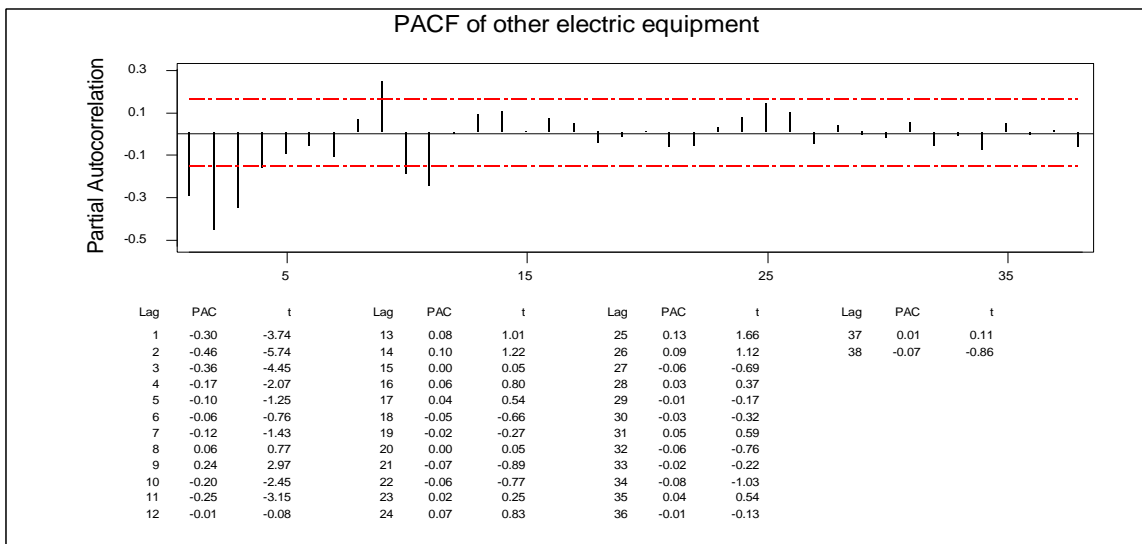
PACF of other electric equipment

Partial Autocorrelation

0.3
0.1
-0.1
-0.3
-0.5

5
15
25
35

| Lag | PAC | t |
|---|---|---|
| 1 | -0.30 | -3.74 |
| 2 | -0.46 | -5.74 |
| 3 | -0.36 | -4.45 |
| 4 | -0.17 | -2.07 |
| 5 | -0.10 | -1.25 |
| 6 | -0.06 | -0.76 |
| 7 | -0.12 | -1.43 |
| 8 | 0.06 | 0.77 |
| 9 | 0.24 | 2.97 |
| 10 | -0.20 | -2.45 |
| 11 | -0.25 | -3.15 |
| 12 | -0.01 | -0.08 |

| Lag | PAC | t |
|---|---|---|
| 13 | 0.08 | 1.01 |
| 14 | 0.10 | 1.22 |
| 15 | 0.00 | 0.05 |
| 16 | 0.06 | 0.80 |
| 17 | 0.04 | 0.54 |
| 18 | -0.05 | -0.66 |
| 19 | -0.02 | -0.27 |
| 20 | 0.00 | 0.05 |
| 21 | -0.07 | -0.89 |
| 22 | -0.06 | -0.77 |
| 23 | 0.02 | 0.25 |
| 24 | 0.07 | 0.83 |

| Lag | PAC | t |
|---|---|---|
| 25 | 0.13 | 1.66 |
| 26 | 0.09 | 1.12 |
| 27 | -0.06 | -0.69 |
| 28 | 0.03 | 0.37 |
| 29 | -0.01 | -0.17 |
| 30 | -0.03 | -0.32 |
| 31 | 0.05 | 0.59 |
| 32 | -0.06 | -0.76 |
| 33 | -0.02 | -0.22 |
| 34 | -0.08 | -1.03 |
| 35 | 0.04 | 0.54 |
| 36 | -0.01 | -0.13 |

| Lag | PAC | t |
|---|---|---|
| 37 | 0.01 | 0.11 |
| 38 | -0.07 | -0.86 |